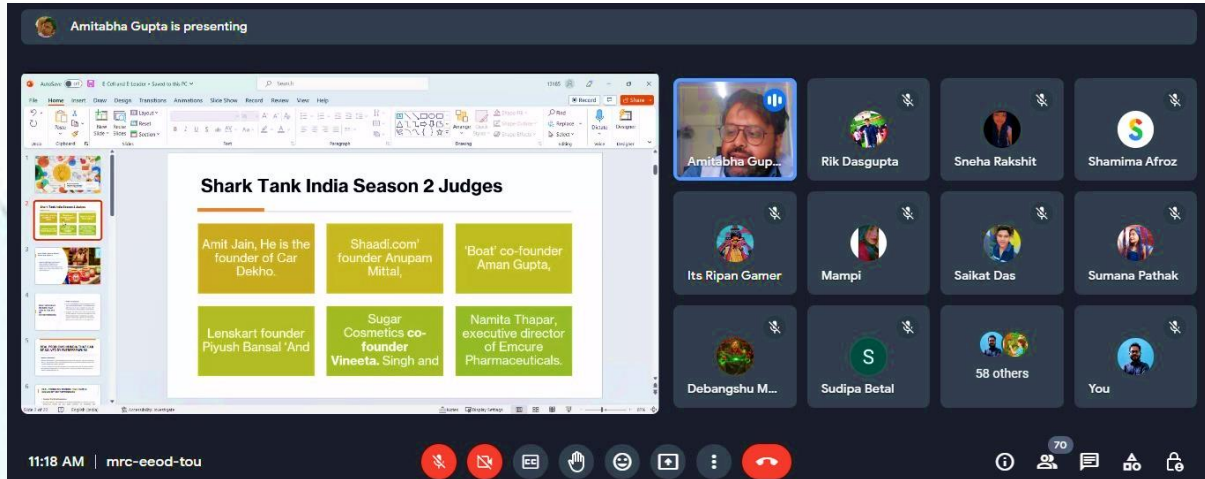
Amitabha Gupta is presenting

File Home Insert Draw Design Transitions Animations Slide Show Record Review View Help

Shark Tank India Season 2 Judges

Amit Jain, He is the founder of Car Dekho.

Shaadi.com' founder Anupam Mittal,

'Boat' co-founder Aman Gupta,

Lenskart founder Piyush Bansal 'And

Sugar Cosmetics co-founder Vineeta. Singh and

Namita Thapar, executive director of Emcure Pharmaceuticals.

Amitabha Gup...
Rik Dasgupta
Sneha Rakshit
Shamima Afroz
Its Ripan Gamer
Mampi
Saikat Das
Sumana Pathak
Debangshu M...
Sudipa Betal
58 others
You

11:18 AM | mrc-eeod-tou

70